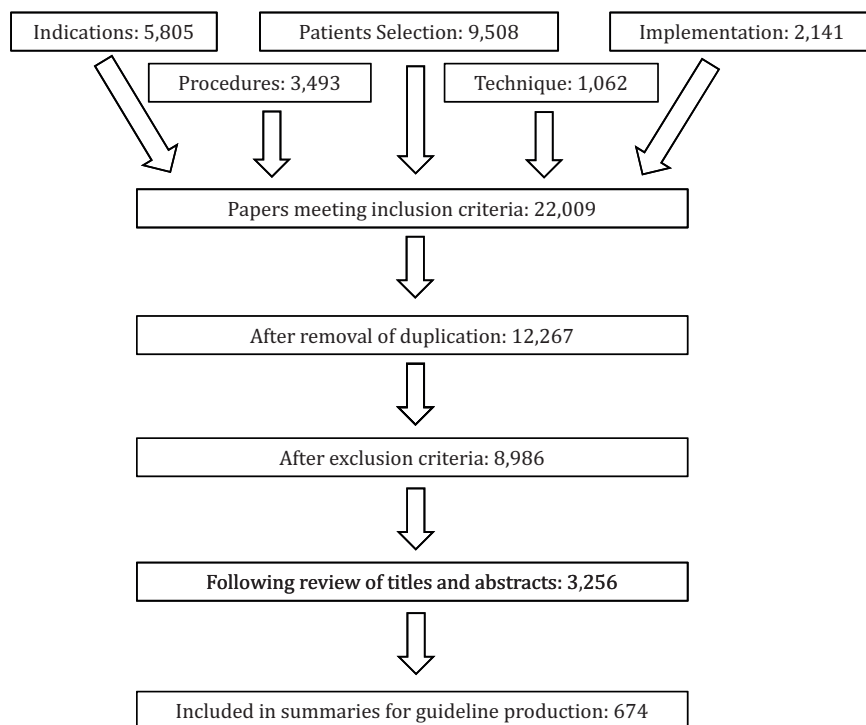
Indications: 5,805

Patients Selection: 9,508

Implementation: 2,141

Procedures: 3,493

Technique: 1,062

Papers meeting inclusion criteria: 22,009

After removal of duplication: 12,267

After exclusion criteria: 8,986

Following review of titles and abstracts: 3,256

Included in summaries for guideline production: 674